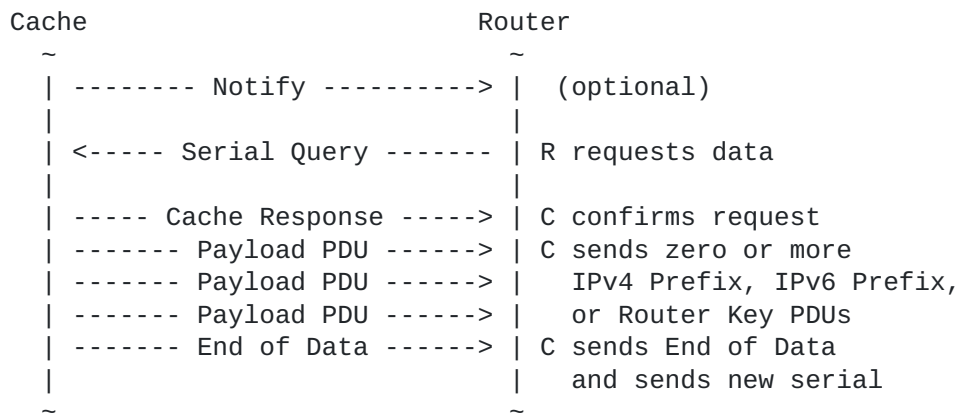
Cache                        Router
  ~                            ~
  | -------- Notify ---------> |  (optional)
  |                            |
  | <----- Serial Query ------- | R requests data
  |                            |
  | ----- Cache Response -----> | C confirms request
  | ------- Payload PDU ------> | C sends zero or more
  | ------- Payload PDU ------> |   IPv4 Prefix, IPv6 Prefix,
  | ------- Payload PDU ------> |   or Router Key PDUs
  | ------- End of Data ------> | C sends End of Data
  |                            |   and sends new serial
  ~                            ~